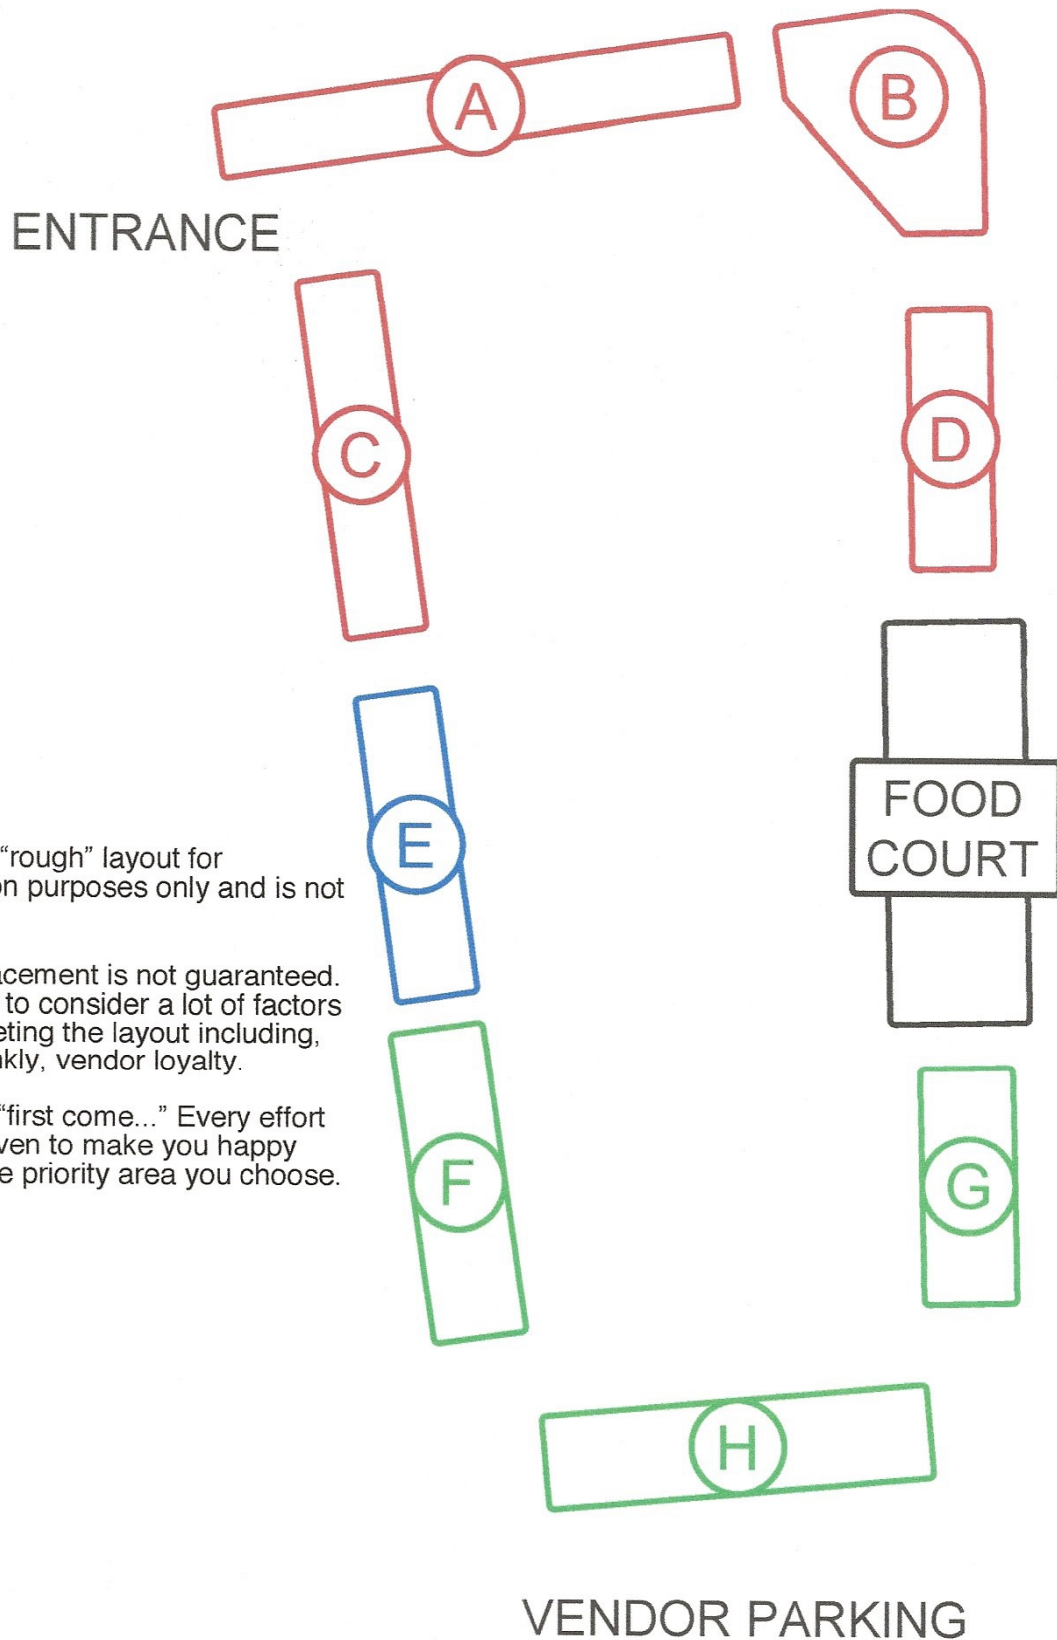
A

B

ENTRANCE

C

D

E

FOOD COURT

"rough" layout for on purposes only and is not

acement is not guaranteed. to consider a lot of factors eting the layout including, nkly, vendor loyalty.

"first come..." Every effort ven to make you happy e priority area you choose.

F

G

H

VENDOR PARKING